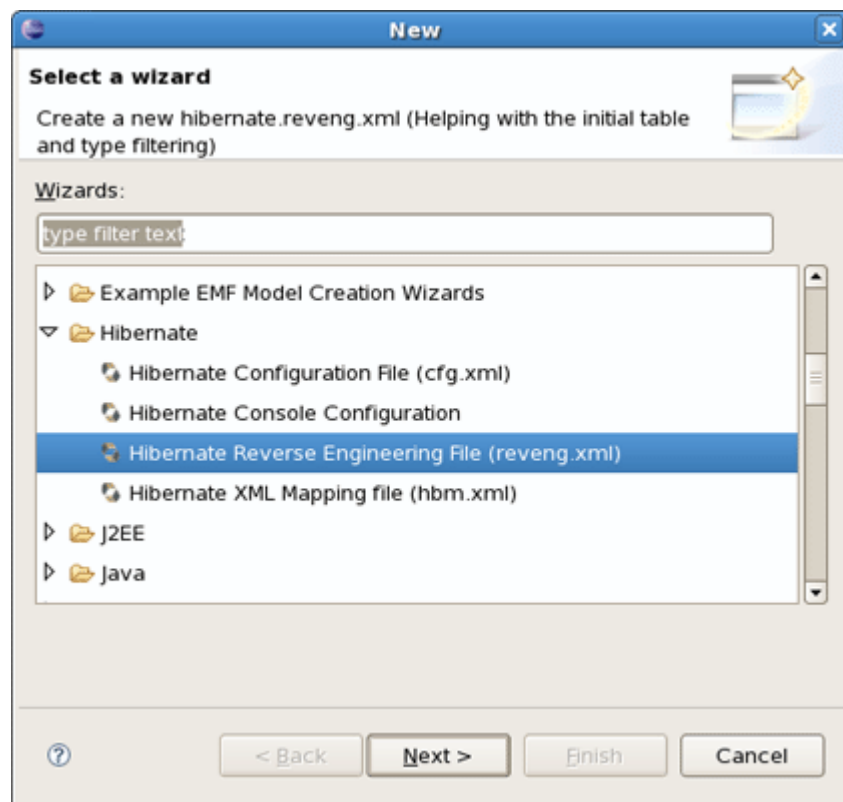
New

Select a wizard

Create a new hibernate.reveng.xml (Helping with the initial table and type filtering)

Wizards:

type filter text

Example EMF Model Creation Wizards
Hibernate
Hibernate Configuration File (cfg.xml)
Hibernate Console Configuration
Hibernate Reverse Engineering File (reveng.xml)
Hibernate XML Mapping file (hbm.xml)
J2EE
Java

?

< Back

Next >

Finish

Cancel